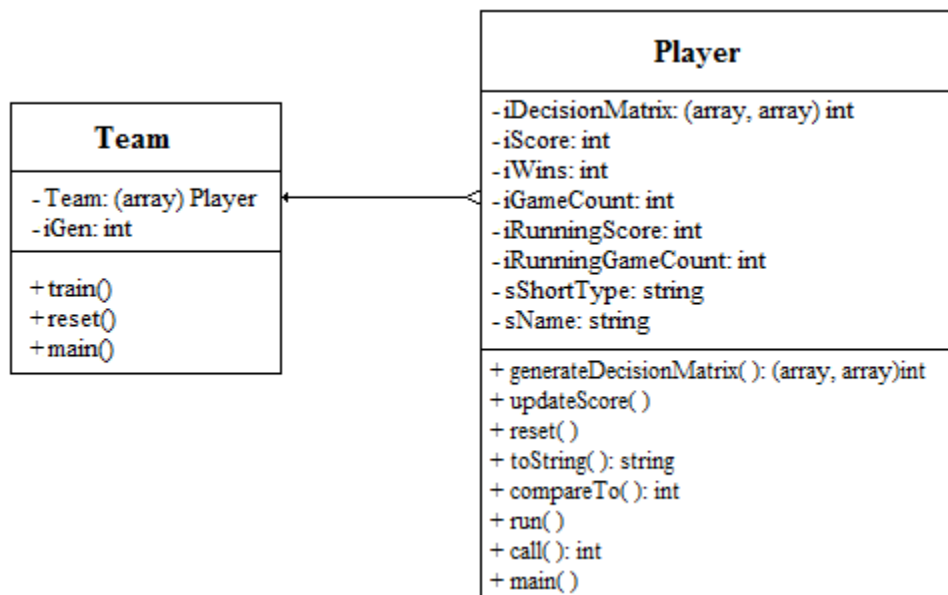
Team

- Team: (array) Player
-iGen: int

+train()
+reset()
+main()

Player

-iDecisionMatrix: (array, array) int
-iScore: int
-iWins: int
-iGameCount: int
-iRunningScore: int
-iRunningGameCount: int
-sShortType: string
-sName: string

+ generateDecisionMatrix( ): (array, array)int
+ updateScore( )
+ reset( )
+ toString( ): string
+ compareTo( ): int
+ run( )
+ call( ): int
+ main( )